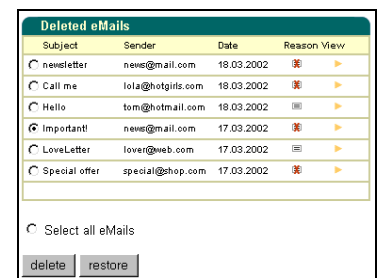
Deleted eMails

| Subject | Sender | Date | Reason | View |
|---|---|---|---|---|
| newsletter | news@mail.com | 18.03.2002 | | |
| Call me | lola@hotgirls.com | 18.03.2002 | | |
| Hello | tom@hotmail.com | 18.03.2002 | | |
| Important! | news@mail.com | 17.03.2002 | | |
| LoveLetter | lover@web.com | 17.03.2002 | | |
| Special offer | special@shop.com | 17.03.2002 | | |

Select all eMails

delete restore